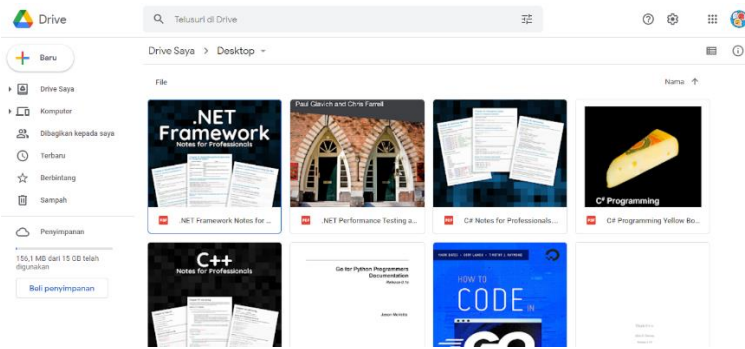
Drive

Telusuri di Drive

Baru

Drive Saya

Komputer

Dibagikan kepada saya

Terbaru

Berbintang

Sampah

Penyimpanan

156,1 MB dari 15 GB telah digunakan

Beli penyimpanan

Drive Saya > Desktop

File

Nama ↑

.NET Framework Notes for Professionals

.NET Framework Notes for ...

Paul Glavich and Chris Farrell

.NET Performance Testing a...

C# Notes for Professionals...

C# Programming

C# Programming Yellow Bo...

C++ Notes for Professionals

Go for Python Programmers Documentation

HOW TO CODE IN GO